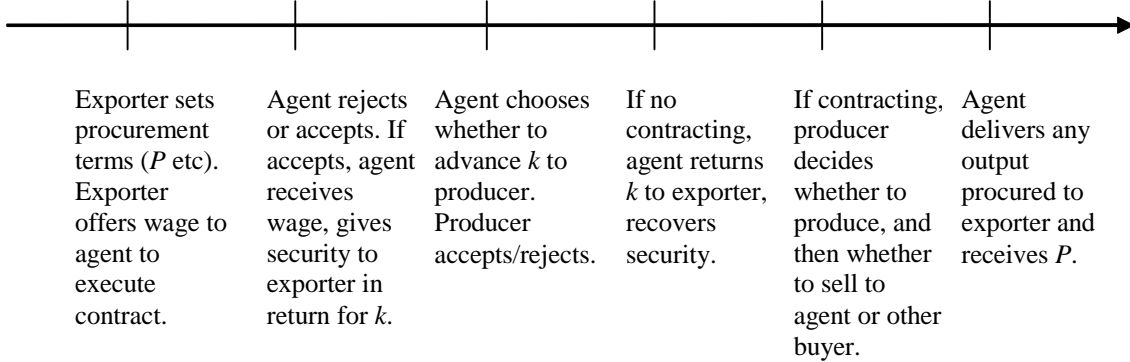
Exporter sets procurement terms ($P$ etc). Exporter offers wage to agent to execute contract.

Agent rejects or accepts. If accepts, agent receives wage, gives security to exporter in return for $k$.

Agent chooses whether to advance $k$ to producer. Producer accepts/rejects.

If no contracting, agent returns $k$ to exporter, recovers security.

If contracting, producer decides whether to produce, and then whether to sell to agent or other buyer.

Agent delivers any output procured to exporter and receives $P$.